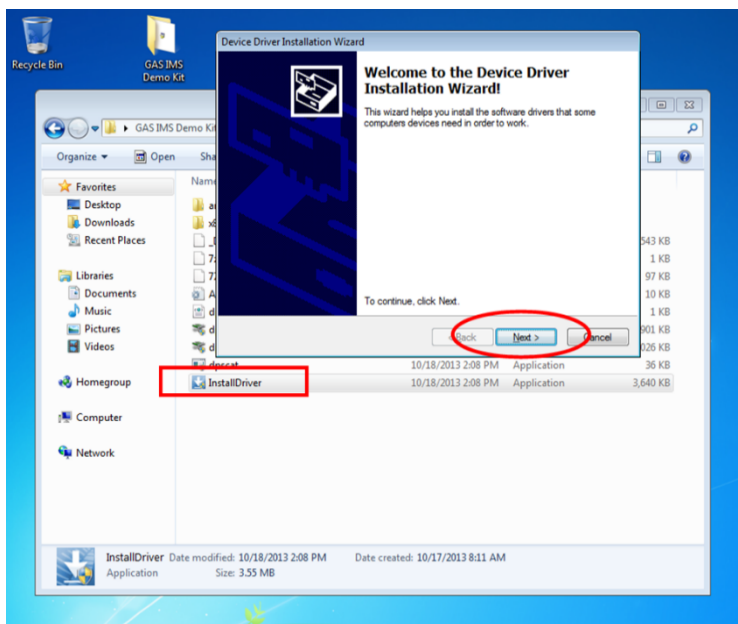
Recycle Bin

GAS IMS Demo Kit

GAS IMS Demo Kit

Organize ▾ Open Sha

Favorites
Desktop
Downloads
Recent Places

Libraries
Documents
Music
Pictures
Videos

Homegroup

Computer

Network

Name
a
x
_
7
7
A
d
d
d
dpscat 10/18/2013 2:08 PM Application 36 KB
InstallDriver 10/18/2013 2:08 PM Application 3,640 KB

543 KB
1 KB
97 KB
10 KB
1 KB
901 KB
026 KB

Device Driver Installation Wizard

Welcome to the Device Driver Installation Wizard!

This wizard helps you install the software drivers that some computers devices need in order to work.

To continue, click Next.

< Back Next > Cancel

InstallDriver Date modified: 10/18/2013 2:08 PM Date created: 10/17/2013 8:11 AM
Application Size: 3.55 MB